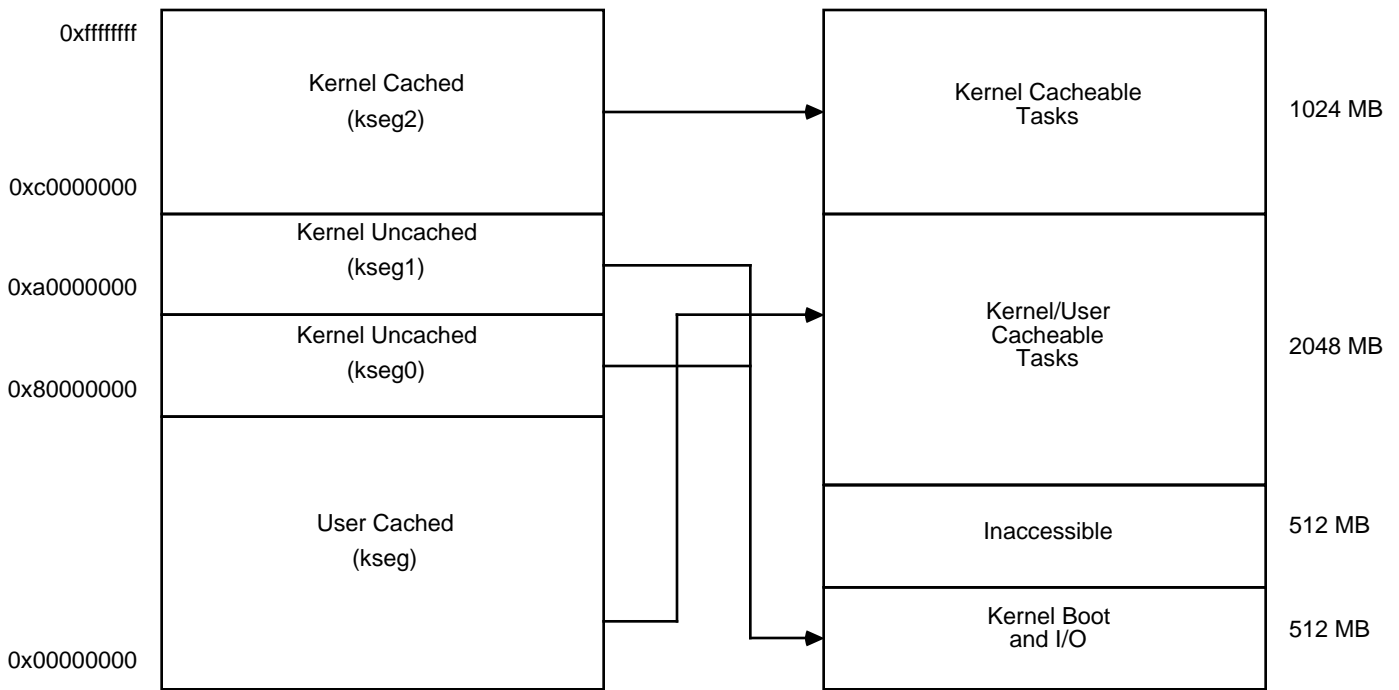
0xffffffff

Kernel Cached
(kseg2)

0xc0000000

Kernel Uncached
(kseg1)

0xa0000000

Kernel Uncached
(kseg0)

0x80000000

User Cached
(kseg)

0x00000000

Kernel Cacheable Tasks

1024 MB

Kernel/User Cacheable Tasks

2048 MB

Inaccessible

512 MB

Kernel Boot and I/O

512 MB